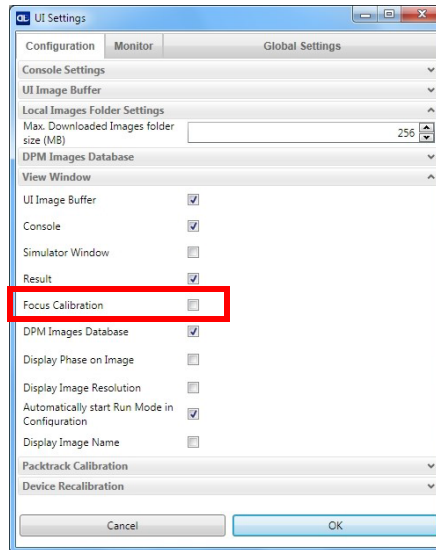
UI Settings

Configuration | Monitor | Global Settings

Console Settings

UI Image Buffer

Local Images Folder Settings

Max. Downloaded Images folder size (MB) 256

DPM Images Database

View Window

UI Image Buffer

Console

Simulator Window

Result

Focus Calibration

DPM Images Database

Display Phase on Image

Display Image Resolution

Automatically start Run Mode in Configuration

Display Image Name

Packtrack Calibration

Device Recalibration

Cancel

OK